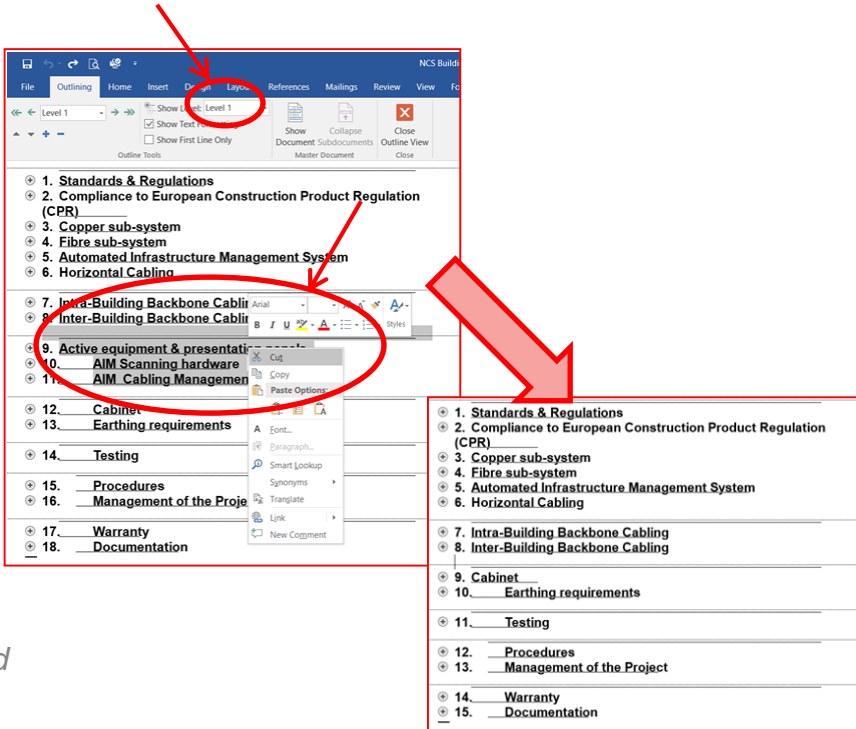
NCS Buildi

File Outlining Home Insert Design Layout References Mailings Review View Fo

Level 1

Show Level: Level 1

Show Text Formatting

Show First Line Only

Outline Tools

Show Document

Collapse Subdocuments

Master Document

Close Outline View

Close

1. Standards & Regulations
2. Compliance to European Construction Product Regulation (CPR)
3. Copper sub-system
4. Fibre sub-system
5. Automated Infrastructure Management System
6. Horizontal Cabling

7. Intra-Building Backbone Cabling
8. Inter-Building Backbone Cabling

9. Active equipment & presentation panels
10. AIM Scanning hardware
11. AIM Cabling Management

12. Cabinet
13. Earthing requirements

14. Testing

15. Procedures
16. Management of the Project

17. Warranty
18. Documentation

Arial

B I U A

Styles

Cut

Copy

Paste Options:

Font...

Paragraph...

Smart Lookup

Synonyms

Translate

Link

New Comment

1. Standards & Regulations
2. Compliance to European Construction Product Regulation (CPR)
3. Copper sub-system
4. Fibre sub-system
5. Automated Infrastructure Management System
6. Horizontal Cabling

7. Intra-Building Backbone Cabling
8. Inter-Building Backbone Cabling

9. Cabinet
10. Earthing requirements

11. Testing

12. Procedures
13. Management of the Project

14. Warranty
15. Documentation

d